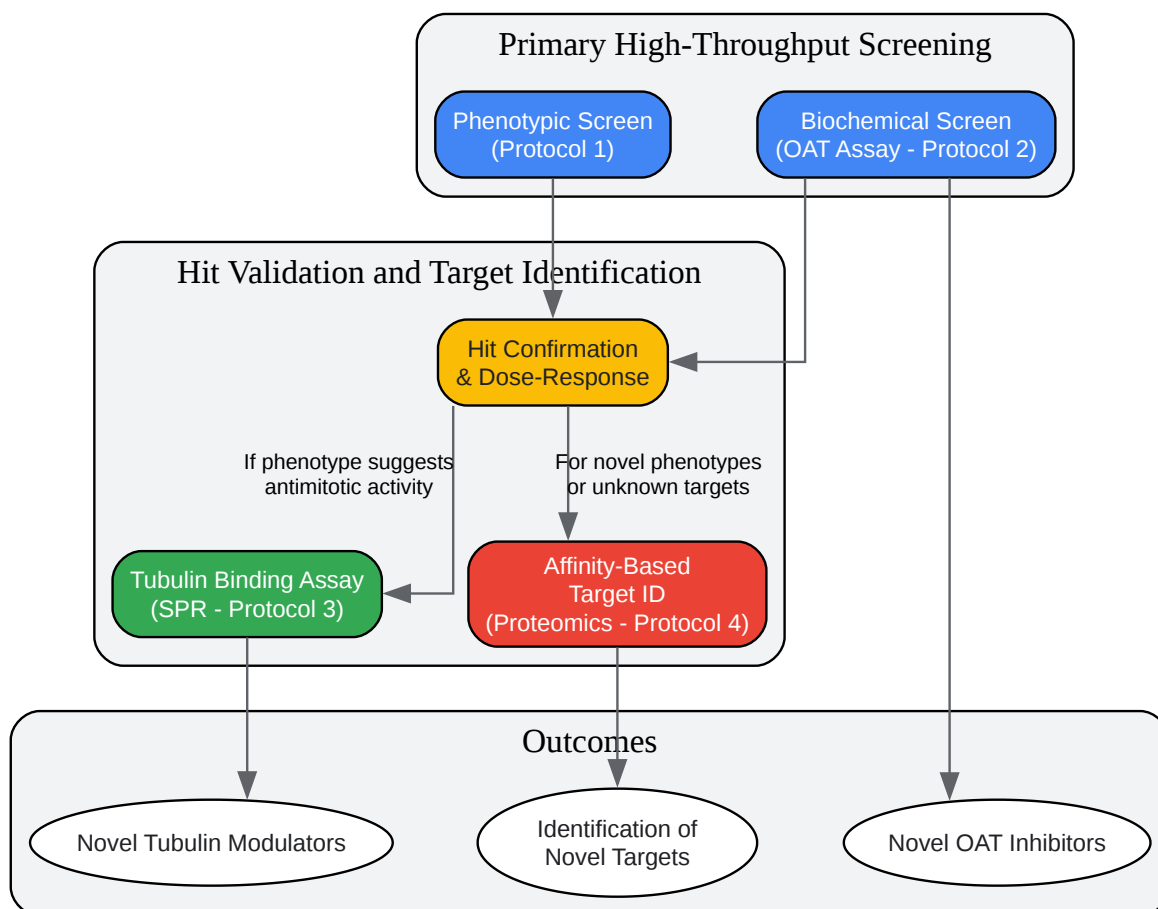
Primary High-Throughput Screening

Phenotypic Screen (Protocol 1)

Biochemical Screen (OAT Assay - Protocol 2)

Hit Validation and Target Identification

Hit Confirmation & Dose-Response

If phenotype suggests antimitotic activity

For novel phenotypes or unknown targets

Tubulin Binding Assay (SPR - Protocol 3)

Affinity-Based Target ID (Proteomics - Protocol 4)

Outcomes

Novel Tubulin Modulators

Identification of Novel Targets

Novel OAT Inhibitors